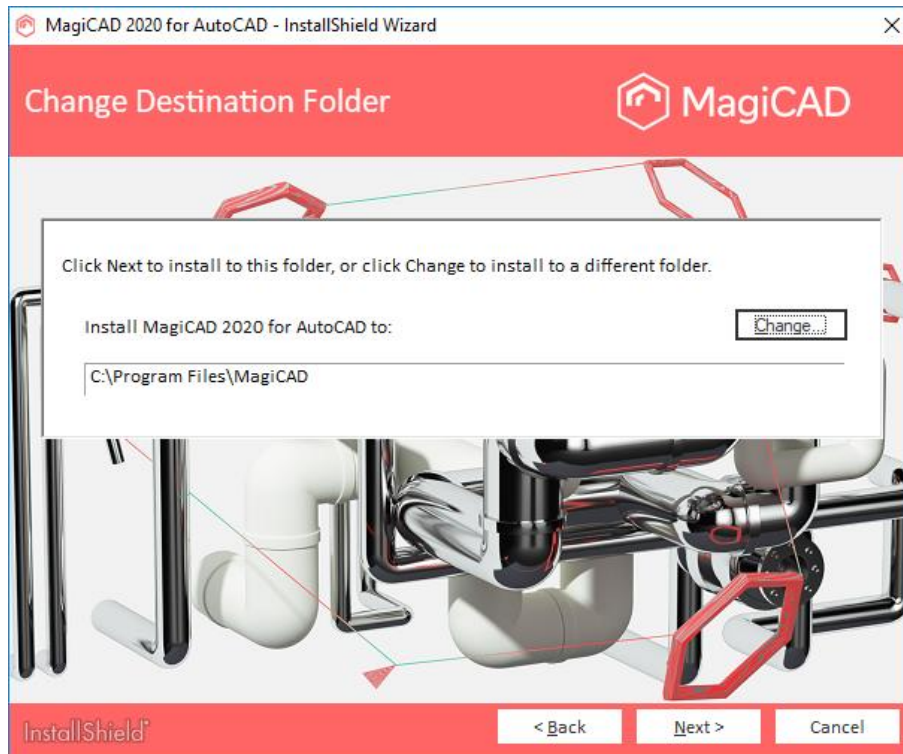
MagiCAD 2020 for AutoCAD - InstallShield Wizard

Change Destination Folder

MagiCAD

Click Next to install to this folder, or click Change to install to a different folder.

Install MagiCAD 2020 for AutoCAD to:

Change...

C:\Program Files\MagiCAD

InstallShield

< Back

Next >

Cancel